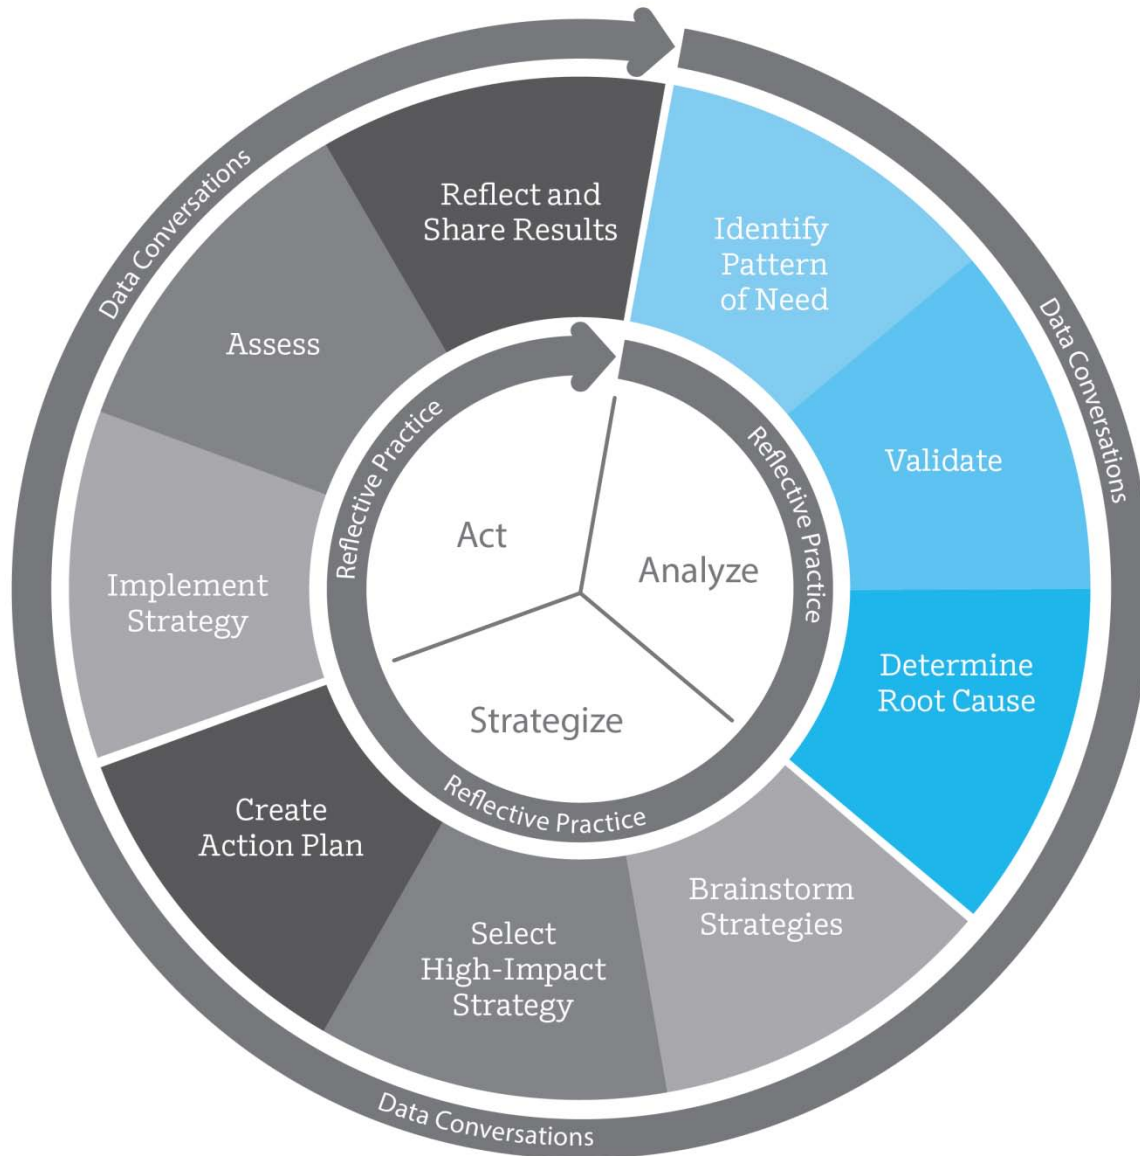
Data Conversations

Reflect and Share Results

Identify Pattern of Need

Data Conversations

Assess

Validate

Reflective Practice

Reflective Practice

Act

Analyze

Implement Strategy

Determine Root Cause

Strategize

Reflective Practice

Create Action Plan

Brainstorm Strategies

Select High-Impact Strategy

Data Conversations